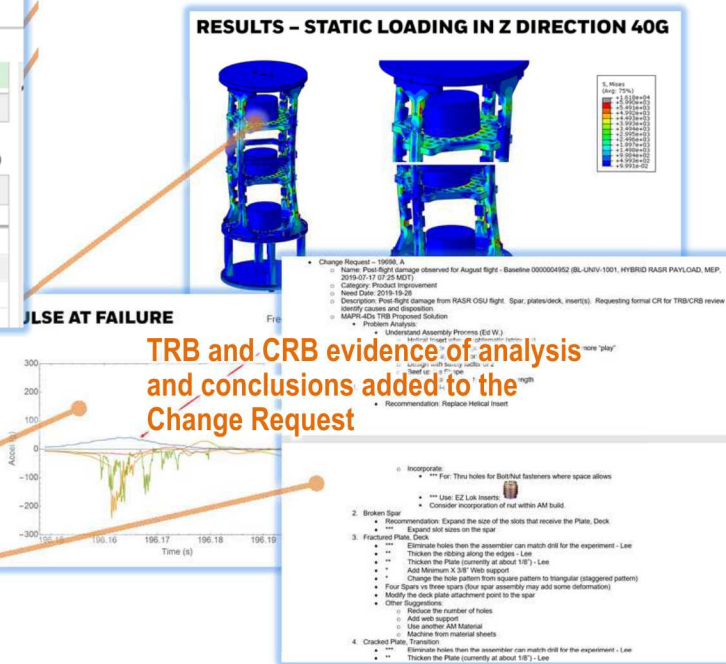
RESULTS – STATIC LOADING IN Z DIRECTION 40G

S, Mises
(Avg: 75%)
+1.618e+04
+5.990e+03
+5.491e+03
+4.992e+03
+4.493e+03
+3.994e+03
+3.494e+03
+2.995e+03
+2.496e+03
+1.997e+03
+1.498e+03
+9.984e+02
+4.993e+02
+9.993e-02

ULSE AT FAILURE

Fre

300
200
100
0
-100
-200
-300
196.16
196.17
196.18
196.19
Time (s)
Accel

Change Request – 19698, A
Name: Post-flight damage observed for August flight - Baseline 0000004952 (BL-UNIV-1001, HYBRID RASR PAYLOAD, MEP, 2019-07-17 07:25 MDT)
Category: Product Improvement
Need Date: 2019-19-28
Description: Post-flight damage from RASR OSU flight. Spar, plates/deck, insert(s). Requesting formal CR for TRB/CRB review identify causes and disposition.
MAPR-4Ds TRB Proposed Solution
Problem Analysis:
Understand Assembly Process (Ed W.)
Helical Insert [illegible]
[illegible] more "play"
Design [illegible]
Seel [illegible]
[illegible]ngth
Recommendation: Replace Helical Insert

TRB and CRB evidence of analysis and conclusions added to the Change Request

Incorporate:
*** For: Thru holes for Bolt/Nut fasteners where space allows
*** Use: EZ Lok Inserts
Consider incorporation of nut within AM build.
2. Broken Spar
Recommendation: Expand the size of the slots that receive the Plate, Deck
*** Expand slot sizes on the spar
3. Fractured Plate, Deck
*** Eliminate holes then the assembler can match drill for the experiment - Lee
** Thicken the ribbing along the edges - Lee
** Thicken the Plate (currently at about 1/8") - Lee
* Add Minimum X 3/8" Web support
* Change the hole pattern from square pattern to triangular (staggered pattern)
Four Spars vs three spars (four spar assembly may add some deformation)
Modify the deck plate attachment point to the spar
Other Suggestions:
Reduce the number of holes
Add web support
Use another AM Material
Machine from material sheets
4. Cracked Plate, Transition
*** Eliminate holes then the assembler can match drill for the experiment - Lee
** Thicken the Plate (currently at about 1/8") - Lee